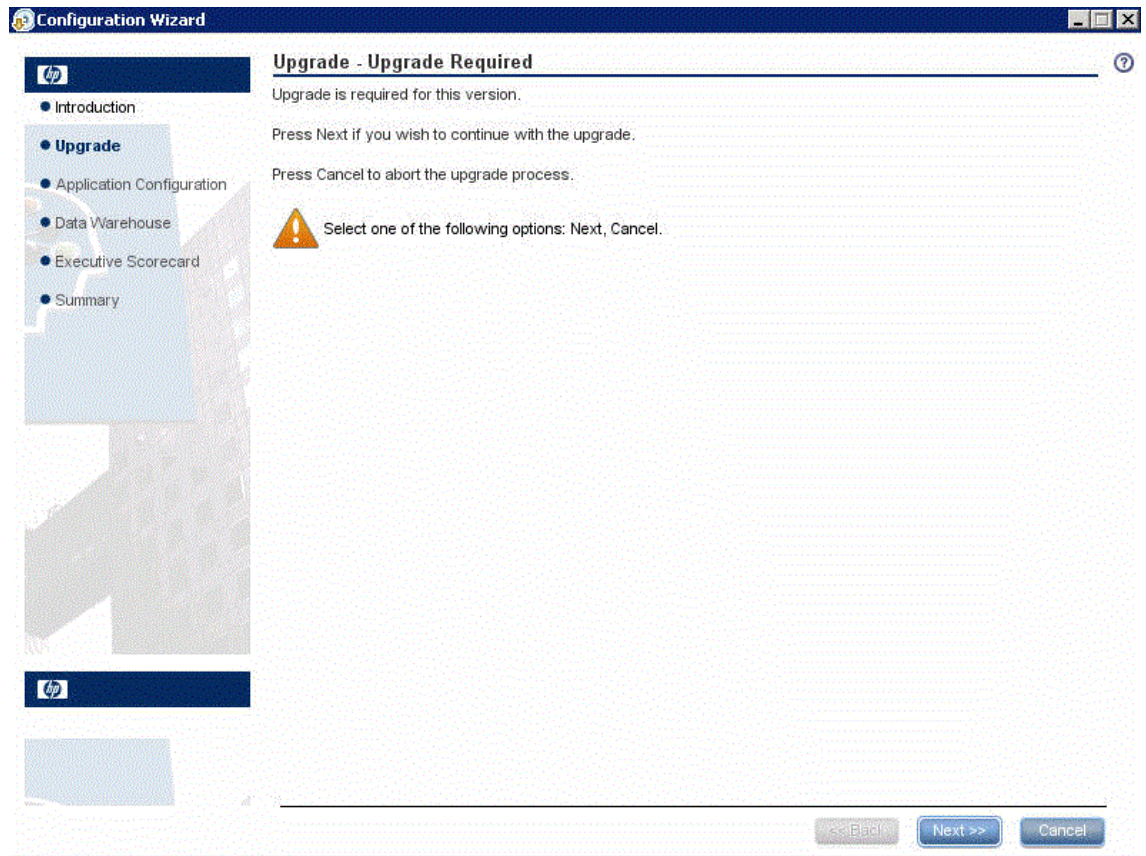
Configuration Wizard

hp

Introduction

Upgrade

Application Configuration

Data Warehouse

Executive Scorecard

Summary

hp

Upgrade - Upgrade Required

Upgrade is required for this version.

Press Next if you wish to continue with the upgrade.

Press Cancel to abort the upgrade process.

Select one of the following options: Next, Cancel.

<< Back

Next >>

Cancel